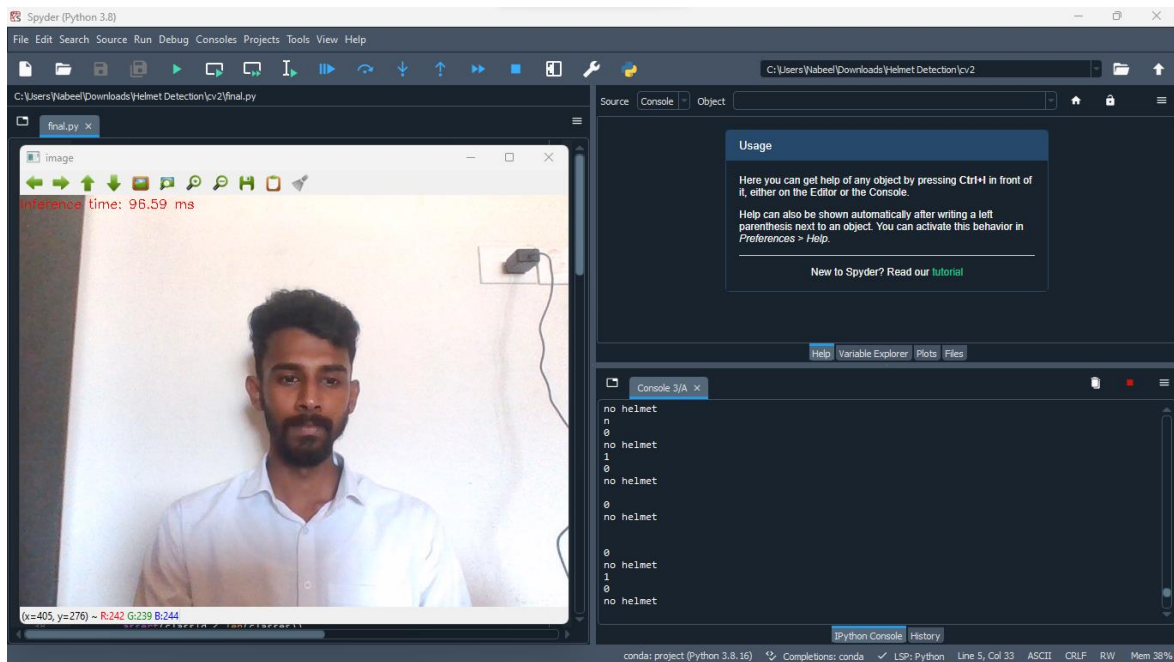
Spyder (Python 3.8)

File Edit Search Source Run Debug Consoles Projects Tools View Help

C:\Users\Nabeel\Downloads\Helmet Detection\cv2

C:\Users\Nabeel\Downloads\Helmet Detection\cv2\final.py

final.py ×

image

Inference time: 96.59 ms

(x=405, y=276) ~ R:242 G:239 B:244

Source Console Object

Usage

Here you can get help of any object by pressing Ctrl+I in front of it, either on the Editor or the Console.

Help can also be shown automatically after writing a left parenthesis next to an object. You can activate this behavior in Preferences > Help.

New to Spyder? Read our tutorial

Help Variable Explorer Plots Files

Console 3/A ×

no helmet
n
0
no helmet
1
0
no helmet

0
no helmet


0
no helmet
1
0
no helmet

IPython Console History

conda: project (Python 3.8.16) Completions: conda LSP: Python Line 5, Col 33 ASCII CRLF RW Mem 38%